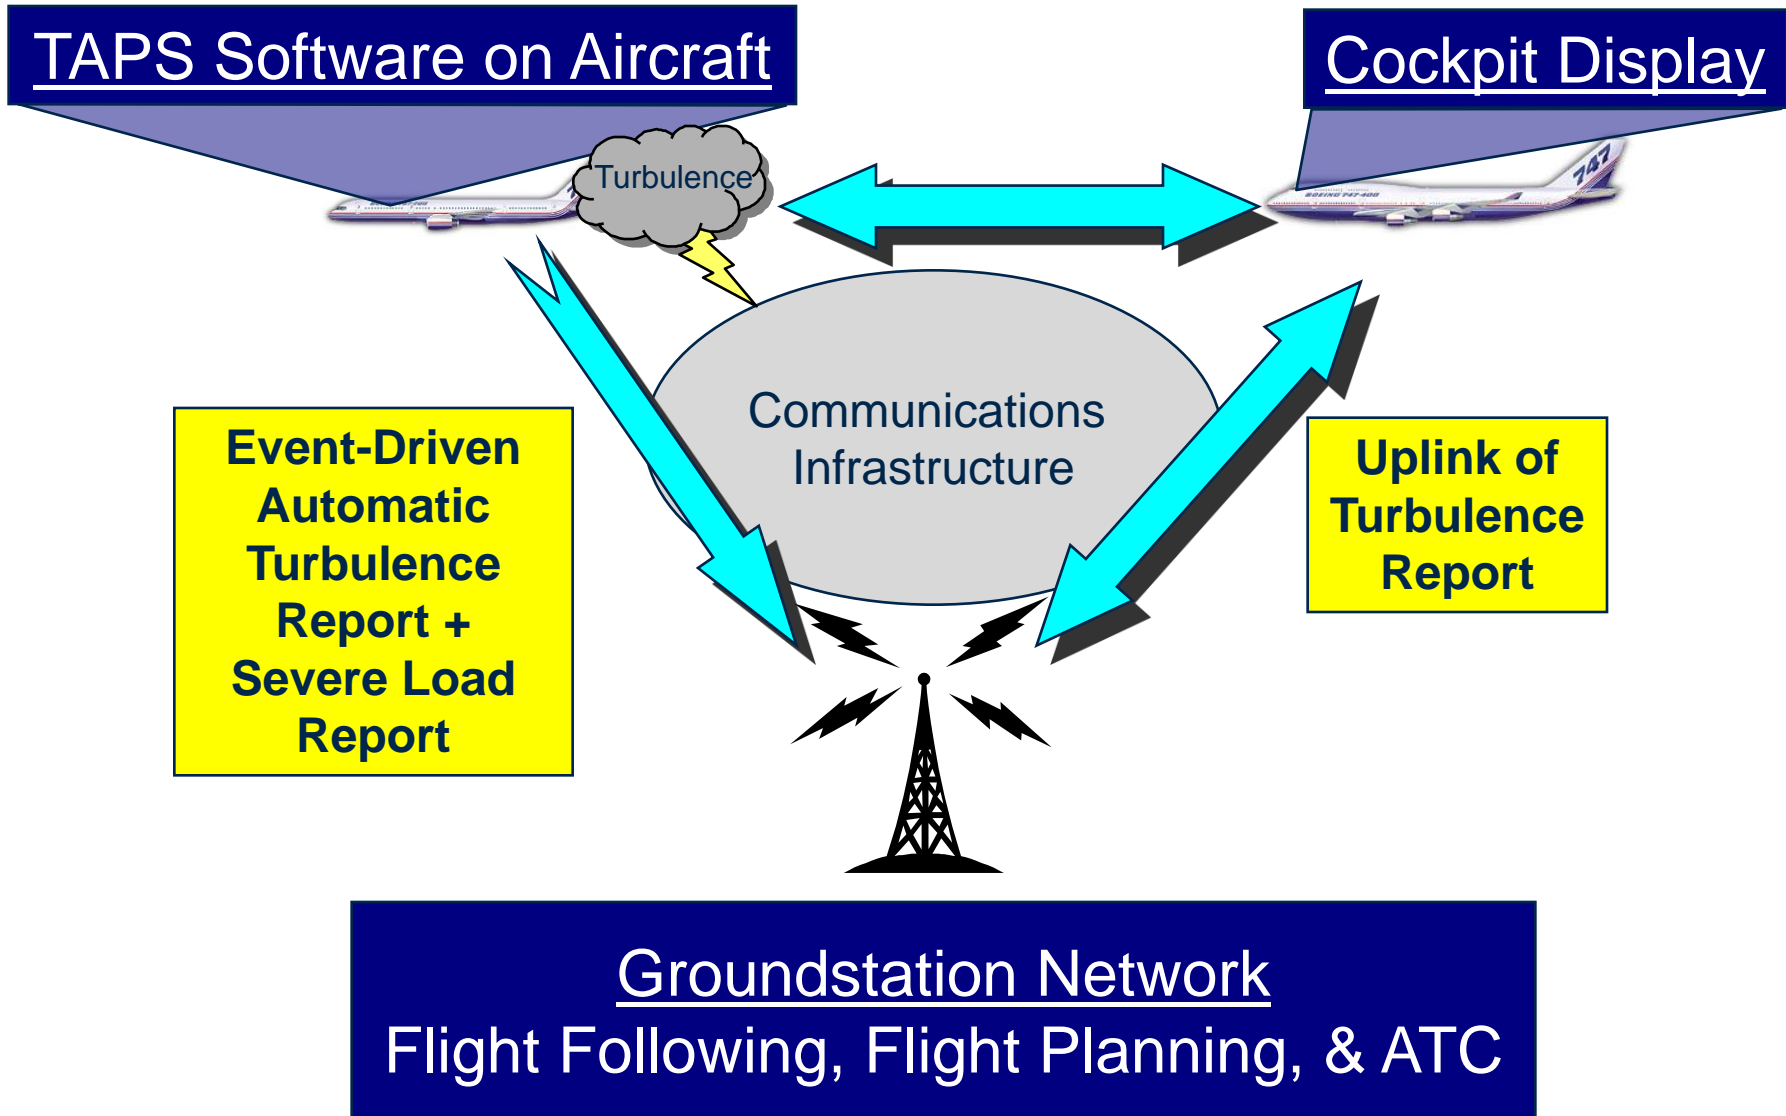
TAPS Software on Aircraft

Cockpit Display

Turbulence

747

Communications Infrastructure

Event-Driven Automatic Turbulence Report + Severe Load Report

Uplink of Turbulence Report

Groundstation Network
Flight Following, Flight Planning, & ATC